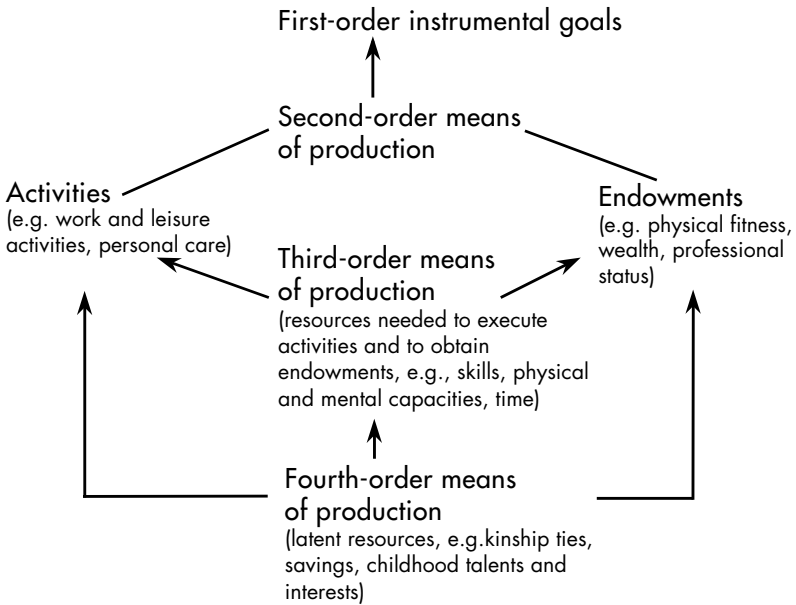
First-order instrumental goals

Second-order means of production

Activities
(e.g. work and leisure activities, personal care)

Endowments
(e.g. physical fitness, wealth, professional status)

Third-order means of production
(resources needed to execute activities and to obtain endowments, e.g., skills, physical and mental capacities, time)

Fourth-order means of production
(latent resources, e.g.kinship ties, savings, childhood talents and interests)